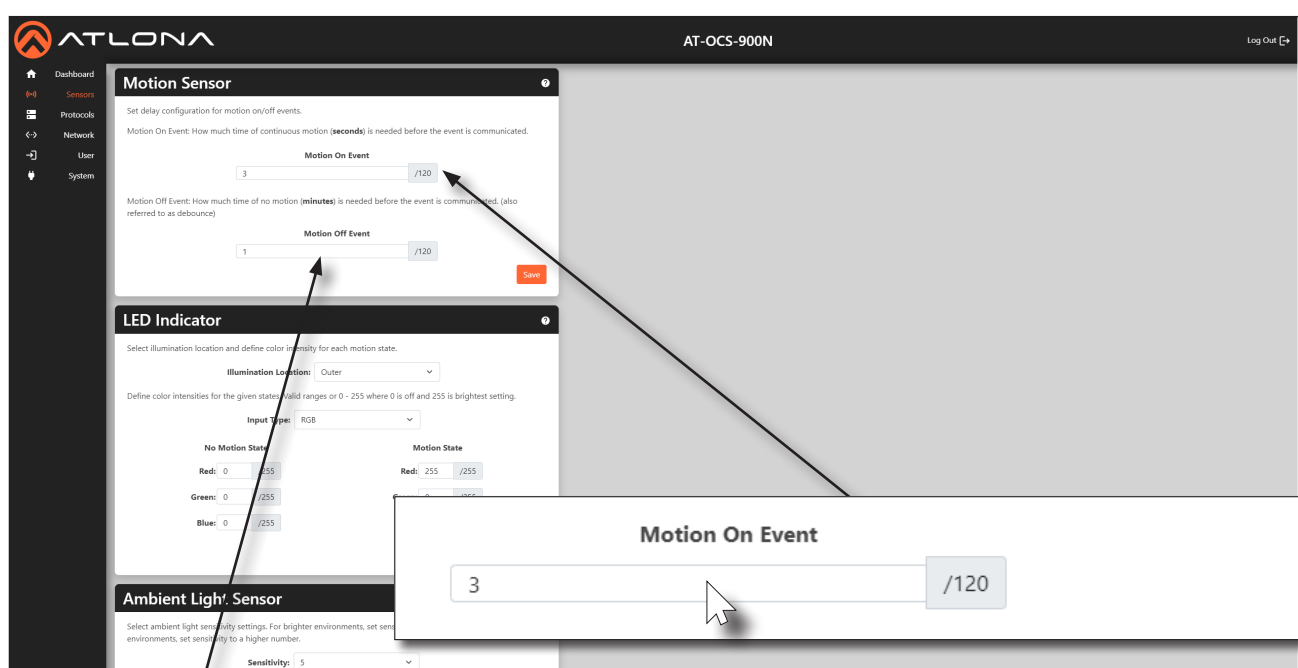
ATLONA

AT-OCS-900N

Log Out

Dashboard
Sensors
Protocols
Network
User
System

Motion Sensor

Set delay configuration for motion on/off events.

Motion On Event: How much time of continuous motion (**seconds**) is needed before the event is communicated.

Motion On Event

3 /120

Motion Off Event: How much time of no motion (**minutes**) is needed before the event is communicated. (also referred to as debounce)

Motion Off Event

1 /120

Save

LED Indicator

Select illumination location and define color intensity for each motion state.

Illumination Location: Outer

Define color intensities for the given states. Valid ranges or 0 - 255 where 0 is off and 255 is brightest setting.

Input Type: RGB

No Motion State

Red: 0 /255

Green: 0 /255

Blue: 0 /255

Motion State

Red: 255 /255

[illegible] 0 /255

Ambient Light Sensor

Select ambient light sensitivity settings. For brighter environments, set sens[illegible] environments, set sensitivity to a higher number.

Sensitivity: 5

Motion On Event

3 /120